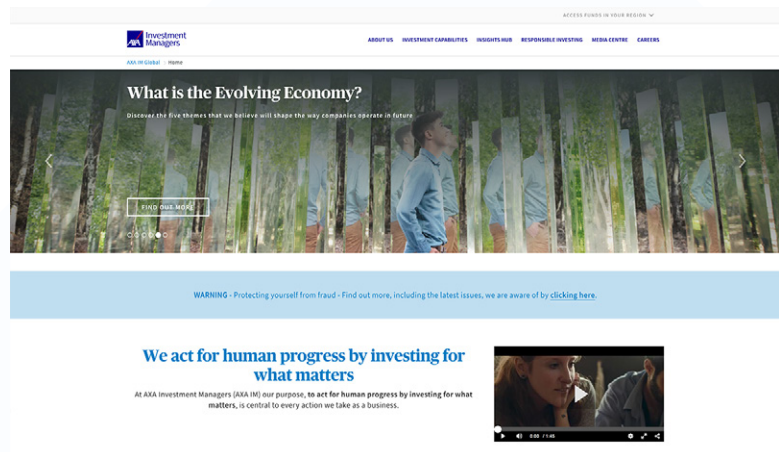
ACCESS FUNDS IN YOUR REGION

AXA Investment Managers

ABOUT US INVESTMENT CAPABILITIES INSIGHTS HUB RESPONSIBLE INVESTING MEDIA CENTRE CAREERS

AXA IM Global | Home

What is the Evolving Economy?

Discover the five themes that we believe will shape the way companies operate in future

FIND OUT MORE

WARNING - Protecting yourself from fraud - Find out more, including the latest issues, we are aware of by clicking here.

We act for human progress by investing for what matters

At AXA Investment Managers (AXA IM) our purpose, to act for human progress by investing for what matters, is central to every action we take as a business.

0:00 / 1:45